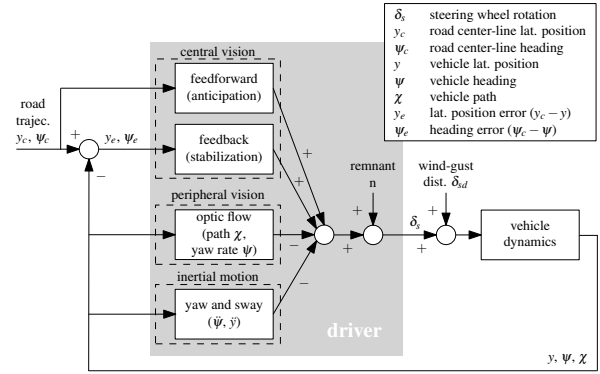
| | |
|---|---|
| $\delta_s$ | steering wheel rotation |
| $y_c$ | road center-line lat. position |
| $\psi_c$ | road center-line heading |
| $y$ | vehicle lat. position |
| $\psi$ | vehicle heading |
| $\chi$ | vehicle path |
| $y_e$ | lat. position error $(y_c - y)$ |
| $\psi_e$ | heading error $(\psi_c - \psi)$ |

central vision

feedforward (anticipation)

feedback (stabilization)

road trajec. $y_c$, $\psi_c$

+

$y_e$, $\psi_e$

−

peripheral vision

optic flow (path $\chi$, yaw rate $\dot{\psi}$)

inertial motion

yaw and sway $(\ddot{\psi}, \ddot{y})$

+

+

−

−

remnant n

+

+

$\delta_s$

wind-gust dist. $\delta_{sd}$

+

+

vehicle dynamics

driver

$y$, $\psi$, $\chi$